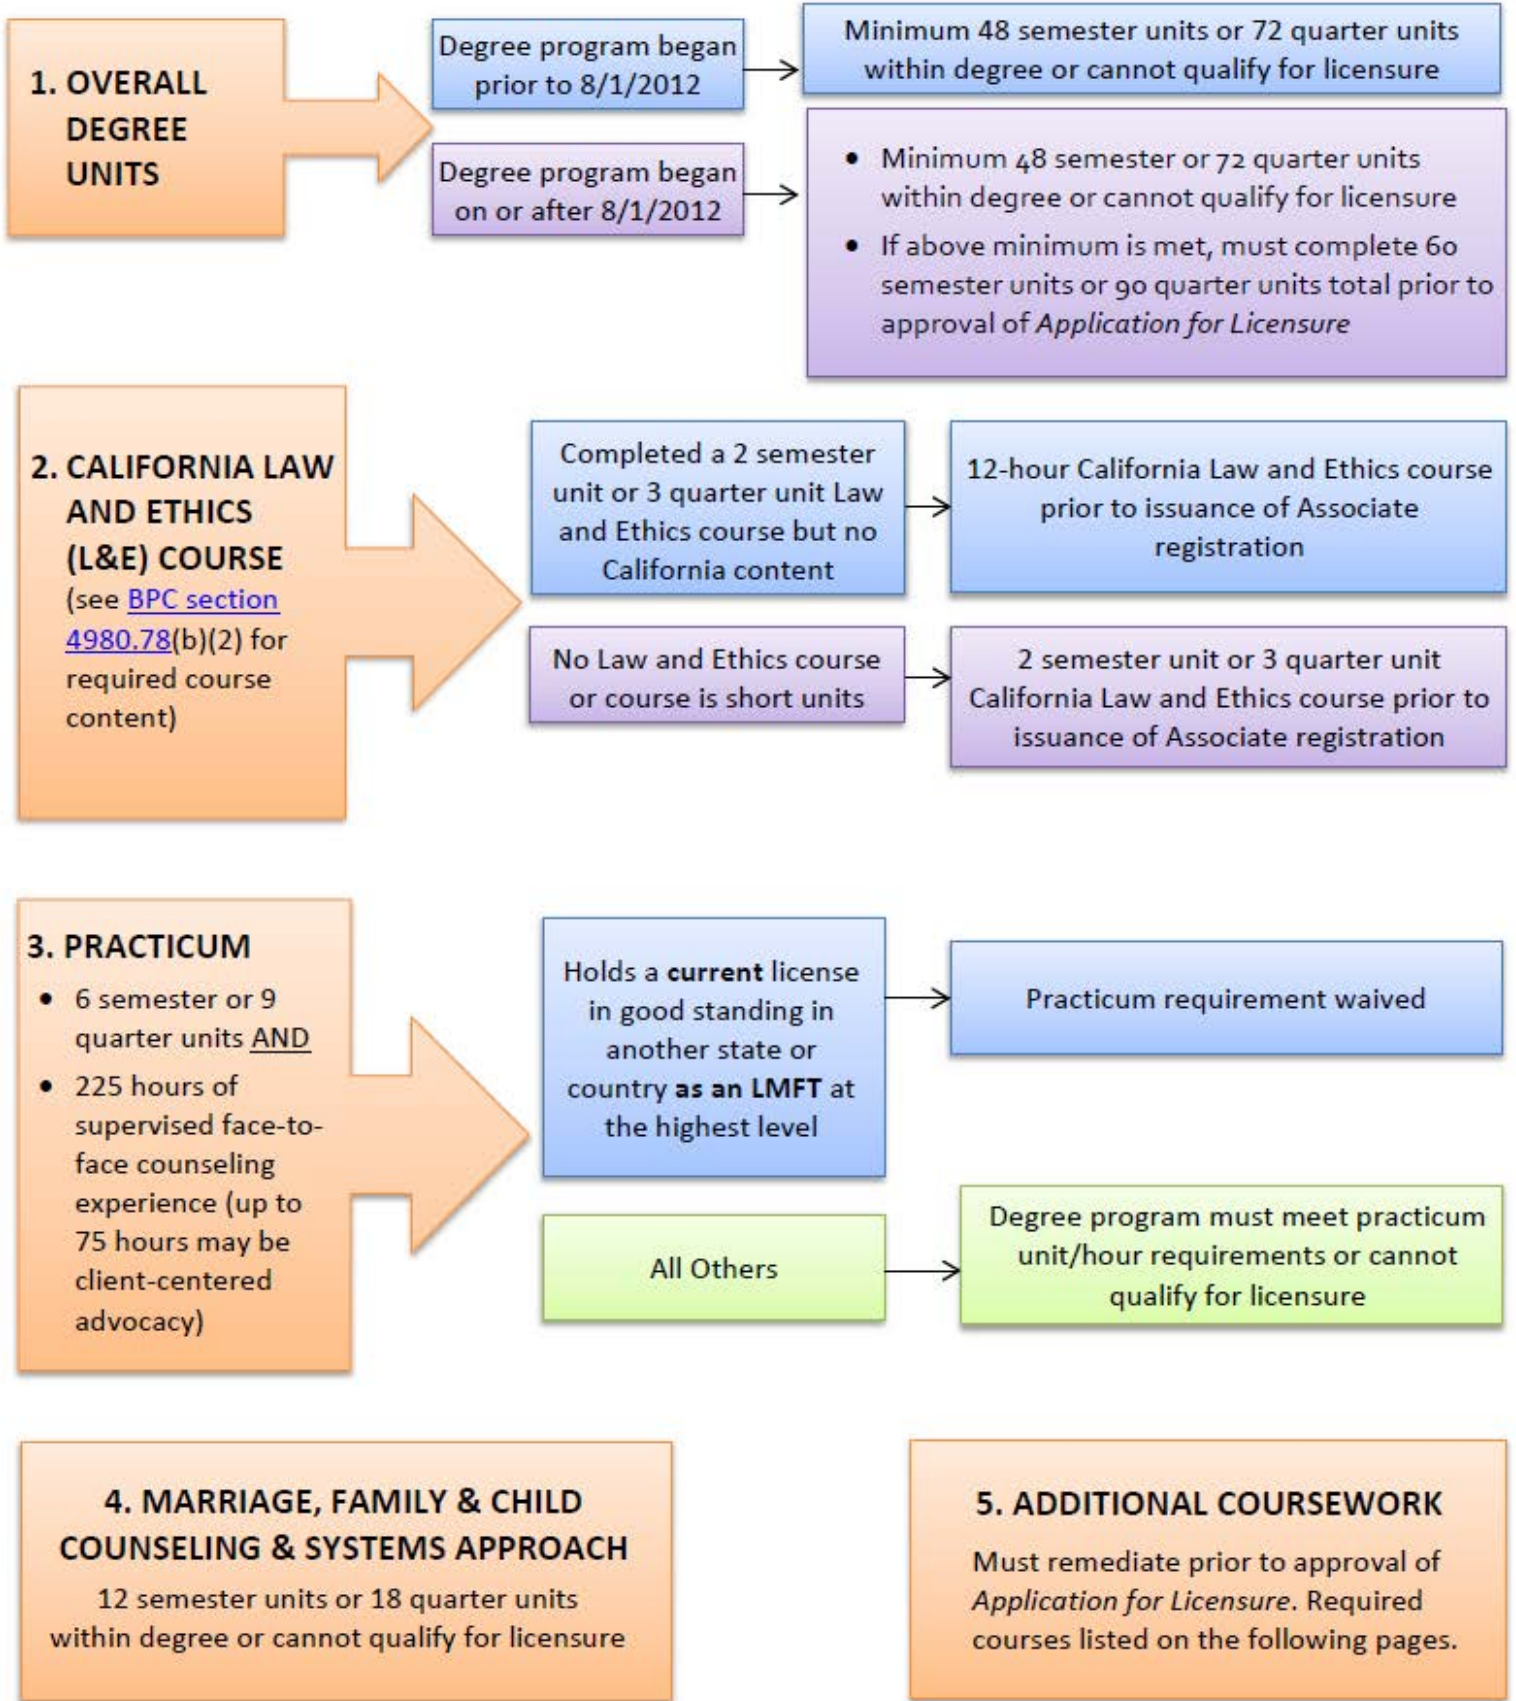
1. OVERALL DEGREE UNITS

Degree program began prior to 8/1/2012

Minimum 48 semester units or 72 quarter units within degree or cannot qualify for licensure

Degree program began on or after 8/1/2012

- Minimum 48 semester or 72 quarter units within degree or cannot qualify for licensure
- If above minimum is met, must complete 60 semester units or 90 quarter units total prior to approval of *Application for Licensure*

2. CALIFORNIA LAW AND ETHICS (L&E) COURSE (see BPC section 4980.78(b)(2) for required course content)

Completed a 2 semester unit or 3 quarter unit Law and Ethics course but no California content

12-hour California Law and Ethics course prior to issuance of Associate registration

No Law and Ethics course or course is short units

2 semester unit or 3 quarter unit California Law and Ethics course prior to issuance of Associate registration

3. PRACTICUM
- 6 semester or 9 quarter units AND
- 225 hours of supervised face-to-face counseling experience (up to 75 hours may be client-centered advocacy)

Holds a **current** license in good standing in another state or country **as an LMFT** at the highest level

Practicum requirement waived

All Others

Degree program must meet practicum unit/hour requirements or cannot qualify for licensure

4. MARRIAGE, FAMILY & CHILD COUNSELING & SYSTEMS APPROACH

12 semester units or 18 quarter units within degree or cannot qualify for licensure

5. ADDITIONAL COURSEWORK

Must remediate prior to approval of *Application for Licensure*. Required courses listed on the following pages.